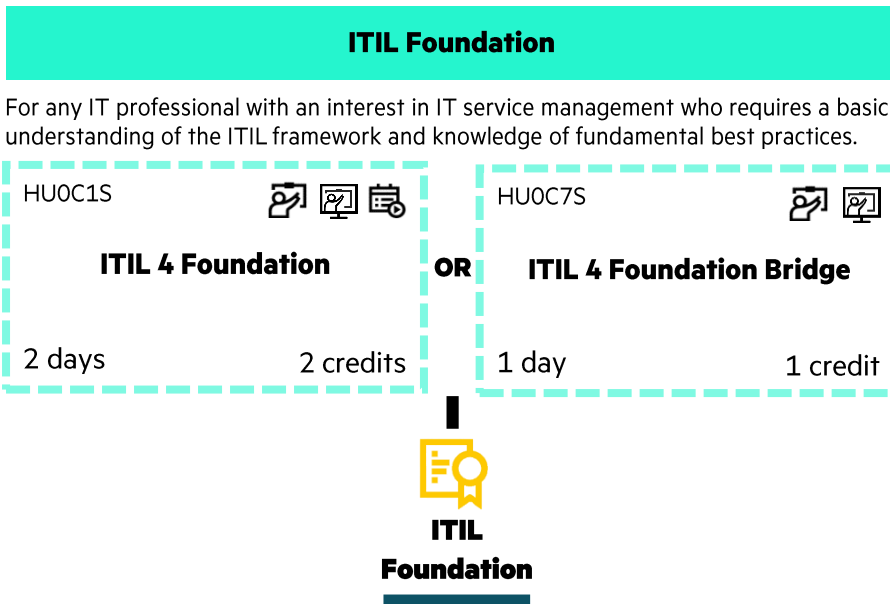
ITIL Foundation

For any IT professional with an interest in IT service management who requires a basic understanding of the ITIL framework and knowledge of fundamental best practices.

HU0C1S

ITIL 4 Foundation

2 days

2 credits

OR

HU0C7S

ITIL 4 Foundation Bridge

1 day

1 credit

ITIL Foundation